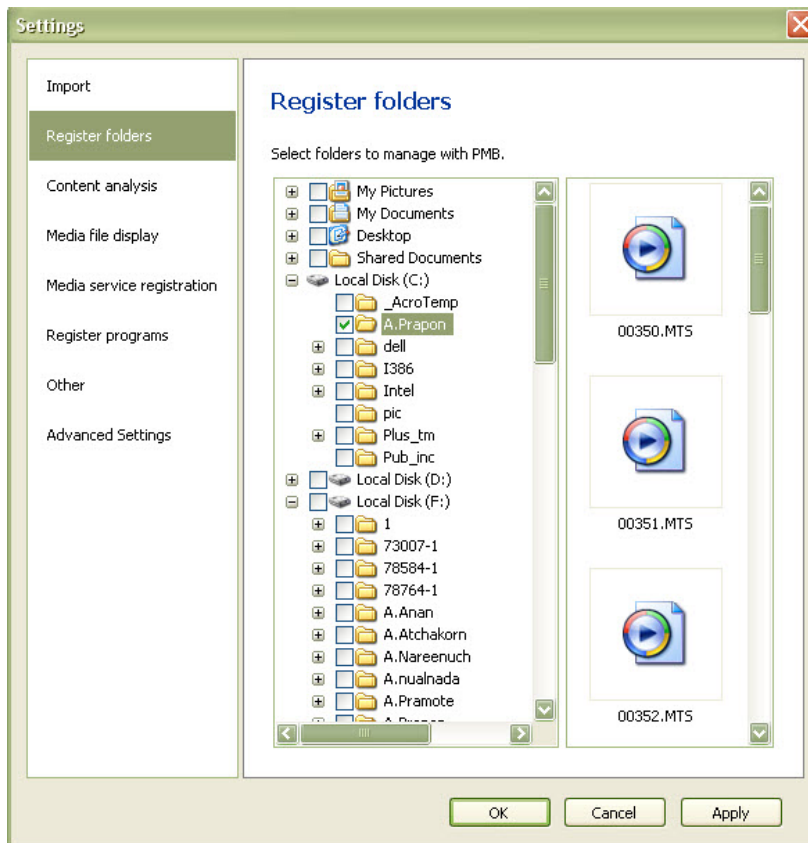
Settings

Import

Register folders

Content analysis

Media file display

Media service registration

Register programs

Other

Advanced Settings

Register folders

Select folders to manage with PMB.

My Pictures
My Documents
Desktop
Shared Documents
Local Disk (C:)
_AcroTemp
A.Prapon
dell
I386
Intel
pic
Plus_tm
Pub_inc
Local Disk (D:)
Local Disk (F:)
1
73007-1
78584-1
78764-1
A.Anan
A.Atchakorn
A.Nareenuch
A.nualnada
A.Pramote
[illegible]

00350.MTS

00351.MTS

00352.MTS

OK

Cancel

Apply